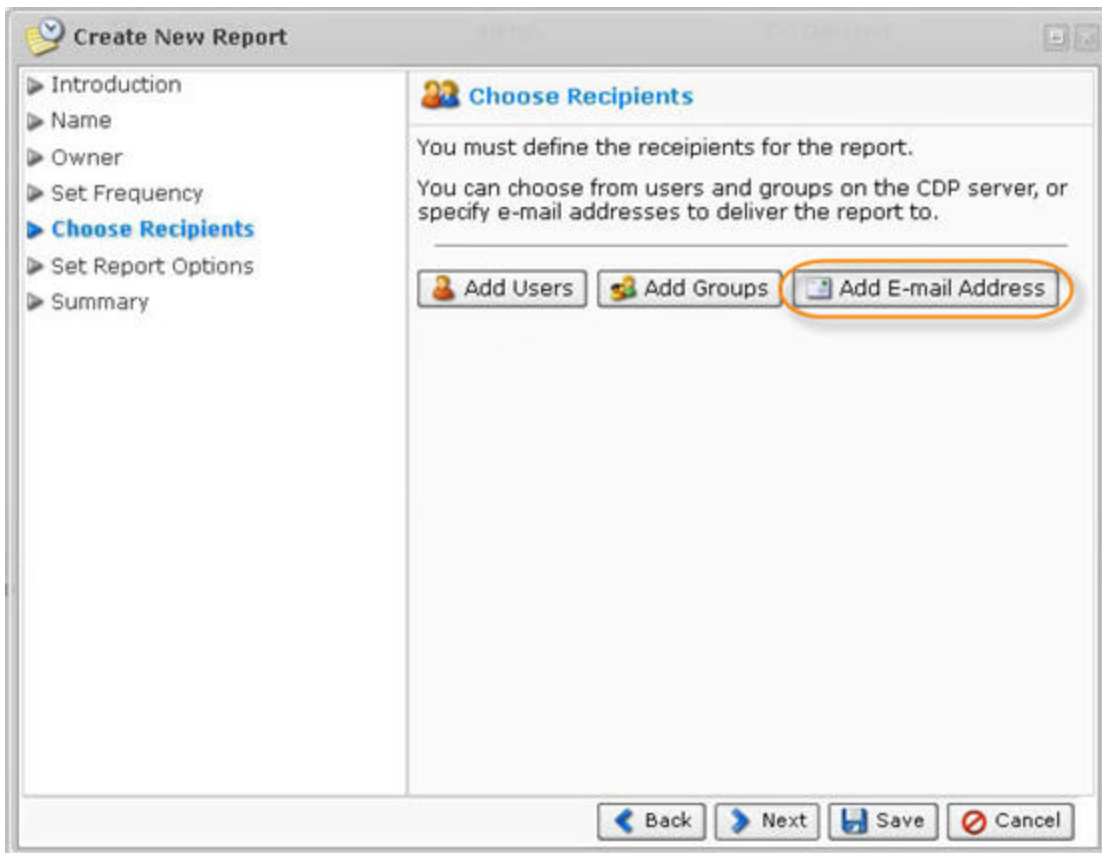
Create New Report

Introduction
Name
Owner
Set Frequency
Choose Recipients
Set Report Options
Summary

Choose Recipients

You must define the receipients for the report.

You can choose from users and groups on the CDP server, or specify e-mail addresses to deliver the report to.

Add Users
Add Groups
Add E-mail Address

Back
Next
Save
Cancel